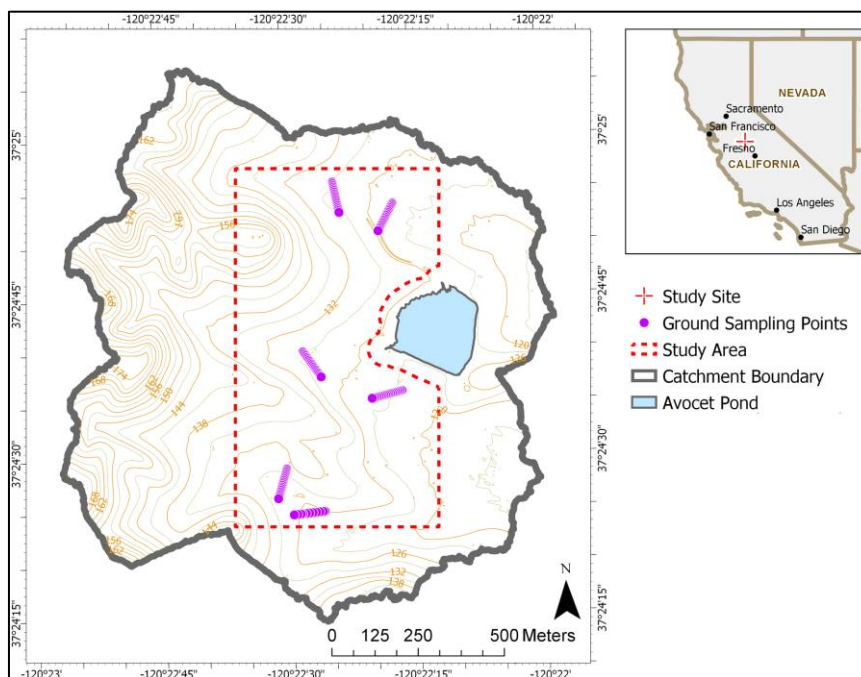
-120°22'45"
-120°22'30"
-120°22'15"
-120°22'

37°25'
37°24'45"
37°24'30"
37°24'15"

37°25'
37°24'45"
37°24'30"
37°24'15"

162
171
153
150
168
174
165
156
144
138
132
162
156
162
144
126
132
138
120
126
132

NEVADA
Sacramento
San Francisco
Fresno
CALIFORNIA
Los Angeles
San Diego

Study Site
Ground Sampling Points
Study Area
Catchment Boundary
Avocet Pond

N

0 125 250 500 Meters

-120°23'
-120°22'45"
-120°22'30"
-120°22'15"
-120°22'